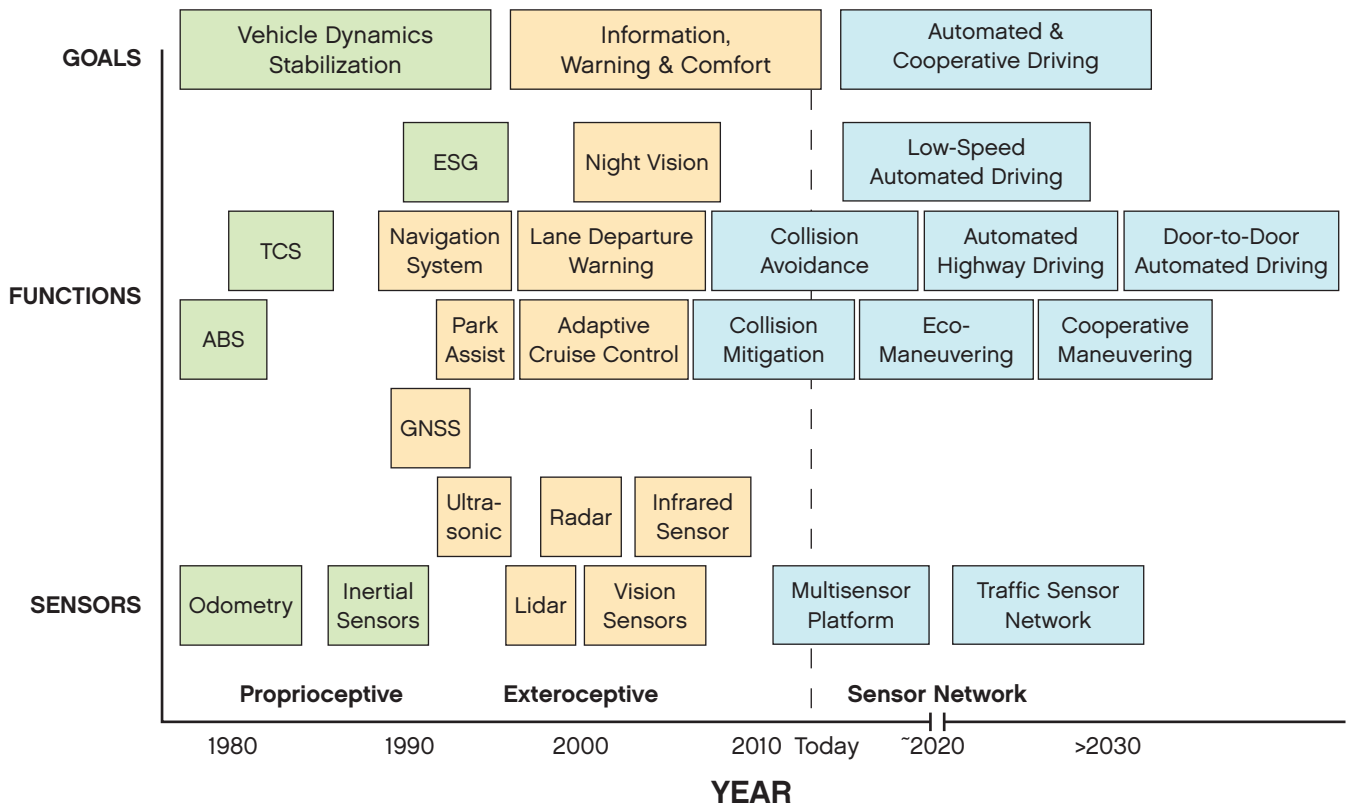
GOALS

Vehicle Dynamics Stabilization

Information, Warning & Comfort

Automated & Cooperative Driving

FUNCTIONS

ESG

Night Vision

Low-Speed Automated Driving

TCS

Navigation System

Lane Departure Warning

Collision Avoidance

Automated Highway Driving

Door-to-Door Automated Driving

ABS

Park Assist

Adaptive Cruise Control

Collision Mitigation

Eco-Maneuvering

Cooperative Maneuvering

GNSS

Ultrasonic

Radar

Infrared Sensor

SENSORS

Odometry

Inertial Sensors

Lidar

Vision Sensors

Multisensor Platform

Traffic Sensor Network

Proprioceptive

Exteroceptive

Sensor Network

1980 1990 2000 2010 Today ˜2020 >2030

YEAR